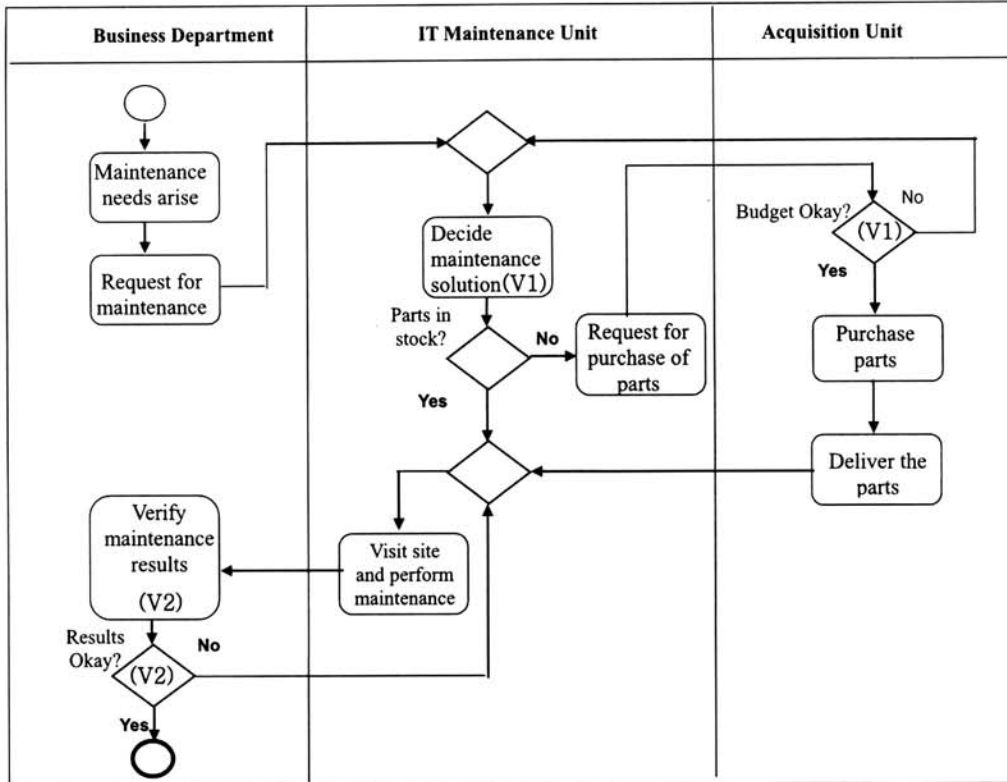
Business Department

IT Maintenance Unit

Acquisition Unit

Maintenance needs arise

Request for maintenance

Decide maintenance solution(V1)

Parts in stock?

No

Request for purchase of parts

Yes

Budget Okay?

(V1)

No

Yes

Purchase parts

Deliver the parts

Verify maintenance results (V2)

Visit site and perform maintenance

Results Okay?

(V2)

No

Yes